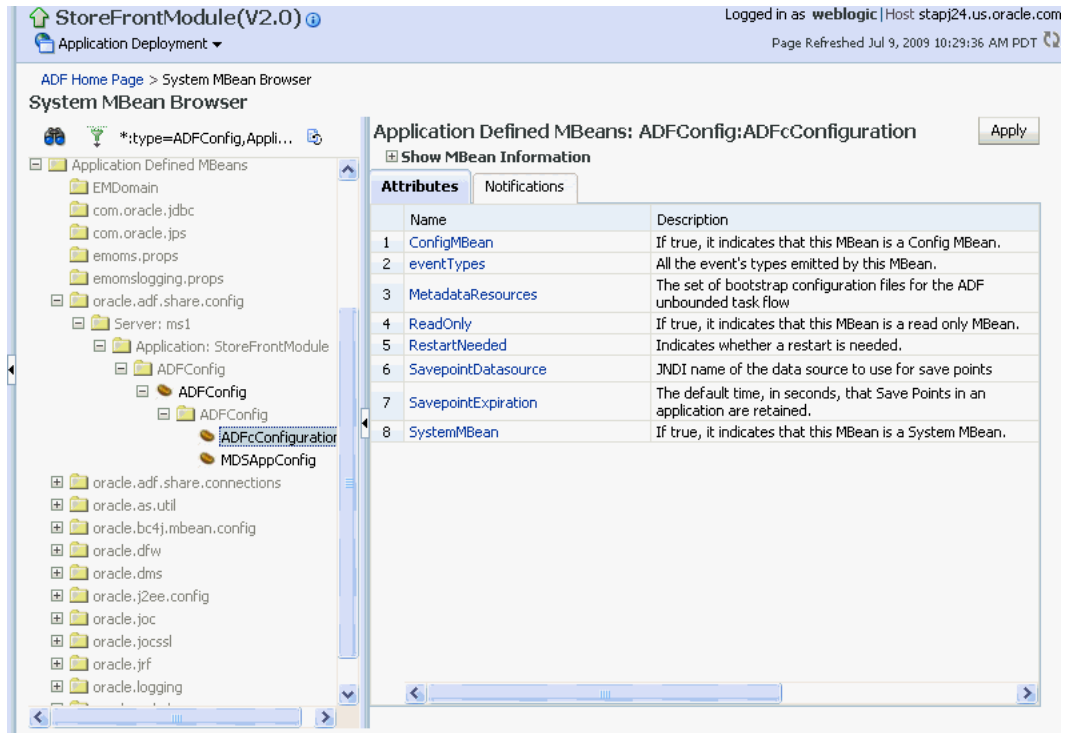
StoreFrontModule(V2.0)

Application Deployment

Logged in as weblogic | Host stapj24.us.oracle.com

Page Refreshed Jul 9, 2009 10:29:36 AM PDT

ADF Home Page > System MBean Browser

System MBean Browser

*:type=ADFConfig,Appli...

Application Defined MBeans
EMDomain
com.oracle.jdbc
com.oracle.jps
emoms.props
emomslogging.props
oracle.adf.share.config
Server: ms1
Application: StoreFrontModule
ADFConfig
ADFConfig
ADFConfig
ADFcConfiguration
MDSAppConfig
oracle.adf.share.connections
oracle.as.util
oracle.bc4j.mbean.config
oracle.dfw
oracle.dms
oracle.j2ee.config
oracle.joc
oracle.jocssl
oracle.jrf
oracle.logging

Application Defined MBeans: ADFConfig:ADFcConfiguration

Apply

Show MBean Information

Attributes | Notifications

| | Name | Description |
|---|---|---|
| 1 | ConfigMBean | If true, it indicates that this MBean is a Config MBean. |
| 2 | eventTypes | All the event's types emitted by this MBean. |
| 3 | MetadataResources | The set of bootstrap configuration files for the ADF unbounded task flow |
| 4 | ReadOnly | If true, it indicates that this MBean is a read only MBean. |
| 5 | RestartNeeded | Indicates whether a restart is needed. |
| 6 | SavepointDatasource | JNDI name of the data source to use for save points |
| 7 | SavepointExpiration | The default time, in seconds, that Save Points in an application are retained. |
| 8 | SystemMBean | If true, it indicates that this MBean is a System MBean. |